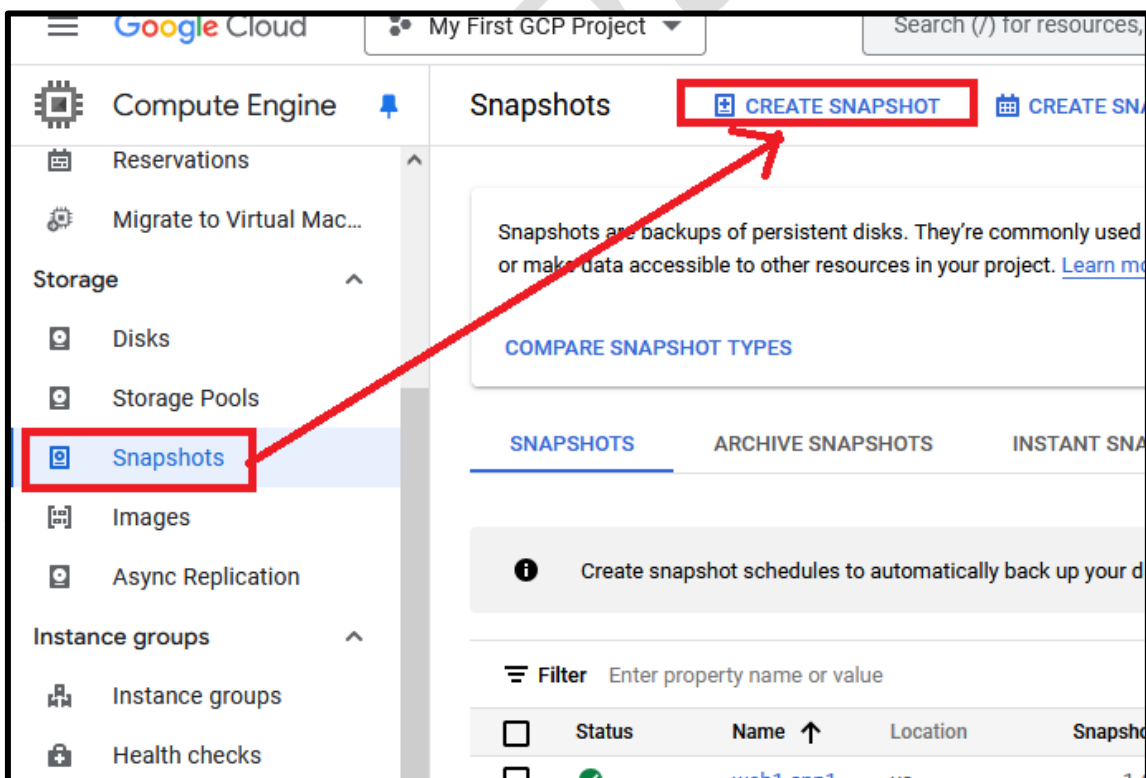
Google Cloud My First GCP Project Search (/) for resources,

Compute Engine

Reservations

Migrate to Virtual Mac...

Storage

Disks

Storage Pools

Snapshots

Images

Async Replication

Instance groups

Instance groups

Health checks

Snapshots CREATE SNAPSHOT CREATE SNA

Snapshots are backups of persistent disks. They're commonly used or make data accessible to other resources in your project. Learn mo

COMPARE SNAPSHOT TYPES

SNAPSHOTS ARCHIVE SNAPSHOTS INSTANT SNA

Create snapshot schedules to automatically back up your d

Filter Enter property name or value

| Status | Name ↑ | Location | Snapsho |
|---|---|---|---|
| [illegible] | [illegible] | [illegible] | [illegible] |